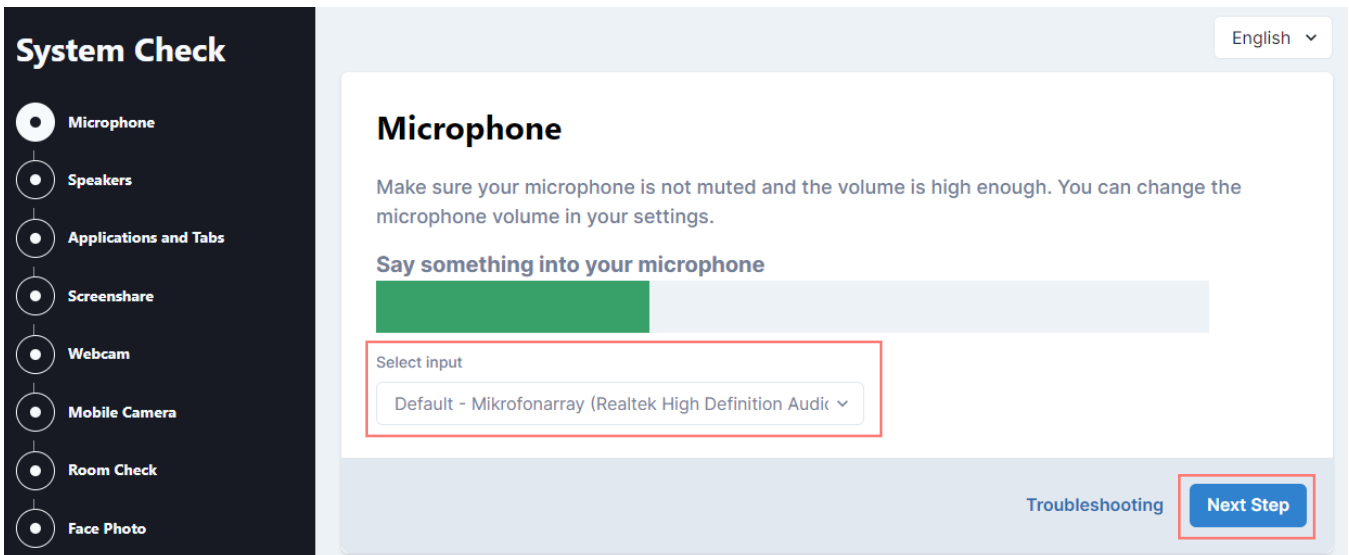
System Check

Microphone

Speakers

Applications and Tabs

Screenshare

Webcam

Mobile Camera

Room Check

Face Photo

English

Microphone

Make sure your microphone is not muted and the volume is high enough. You can change the microphone volume in your settings.

Say something into your microphone

Select input

Default - Mikrofonarray (Realtek High Definition Audic

Troubleshooting

Next Step